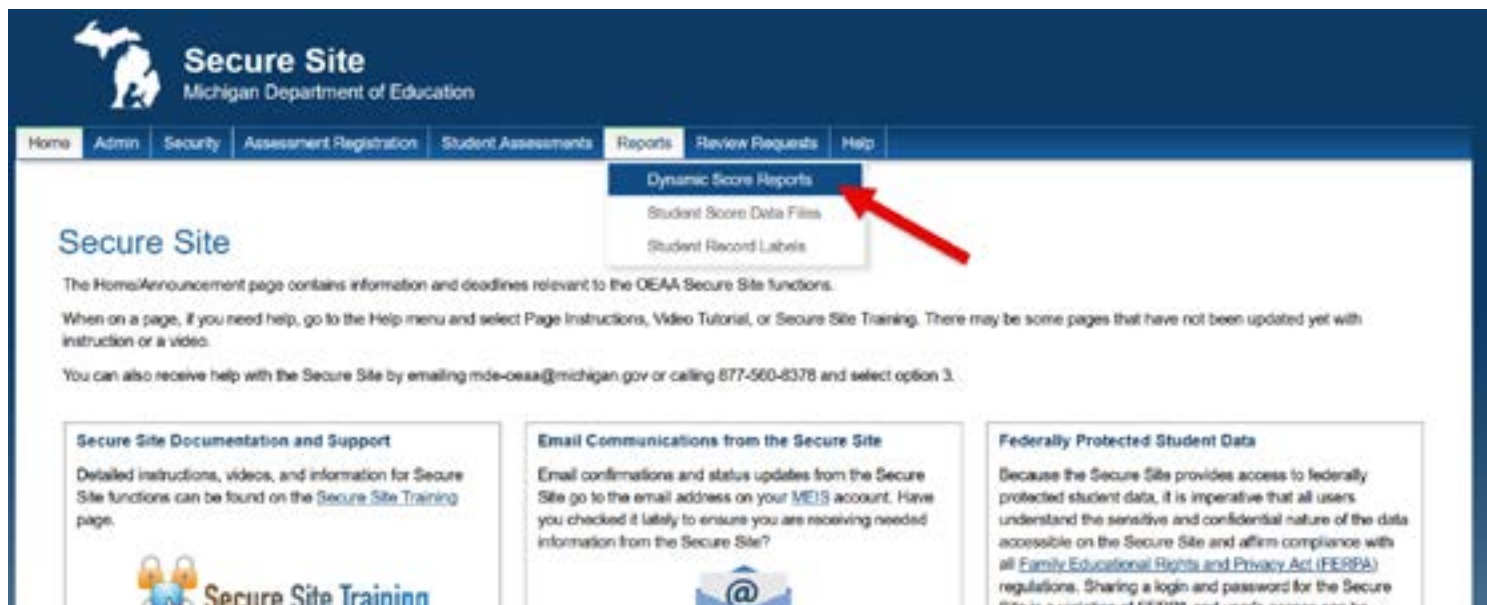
Secure Site
Michigan Department of Education

Home | Admin | Security | Assessment Registration | Student Assessments | Reports | Review Requests | Help

Dynamic Score Reports
Student Score Data Files
Student Record Labels

Secure Site

The Home/Announcement page contains information and deadlines relevant to the OEAA Secure Site functions.

When on a page, if you need help, go to the Help menu and select Page Instructions, Video Tutorial, or Secure Site Training. There may be some pages that have not been updated yet with instruction or a video.

You can also receive help with the Secure Site by emailing mde-oeaa@michigan.gov or calling 877-560-8378 and select option 3.

Secure Site Documentation and Support

Detailed instructions, videos, and information for Secure Site functions can be found on the Secure Site Training page.

Secure Site Training

Email Communications from the Secure Site

Email confirmations and status updates from the Secure Site go to the email address on your MEIS account. Have you checked it lately to ensure you are receiving needed information from the Secure Site?

@

Federally Protected Student Data

Because the Secure Site provides access to federally protected student data, it is imperative that all users understand the sensitive and confidential nature of the data accessible on the Secure Site and affirm compliance with all Family Educational Rights and Privacy Act (FERPA) regulations. Sharing a login and password for the Secure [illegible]